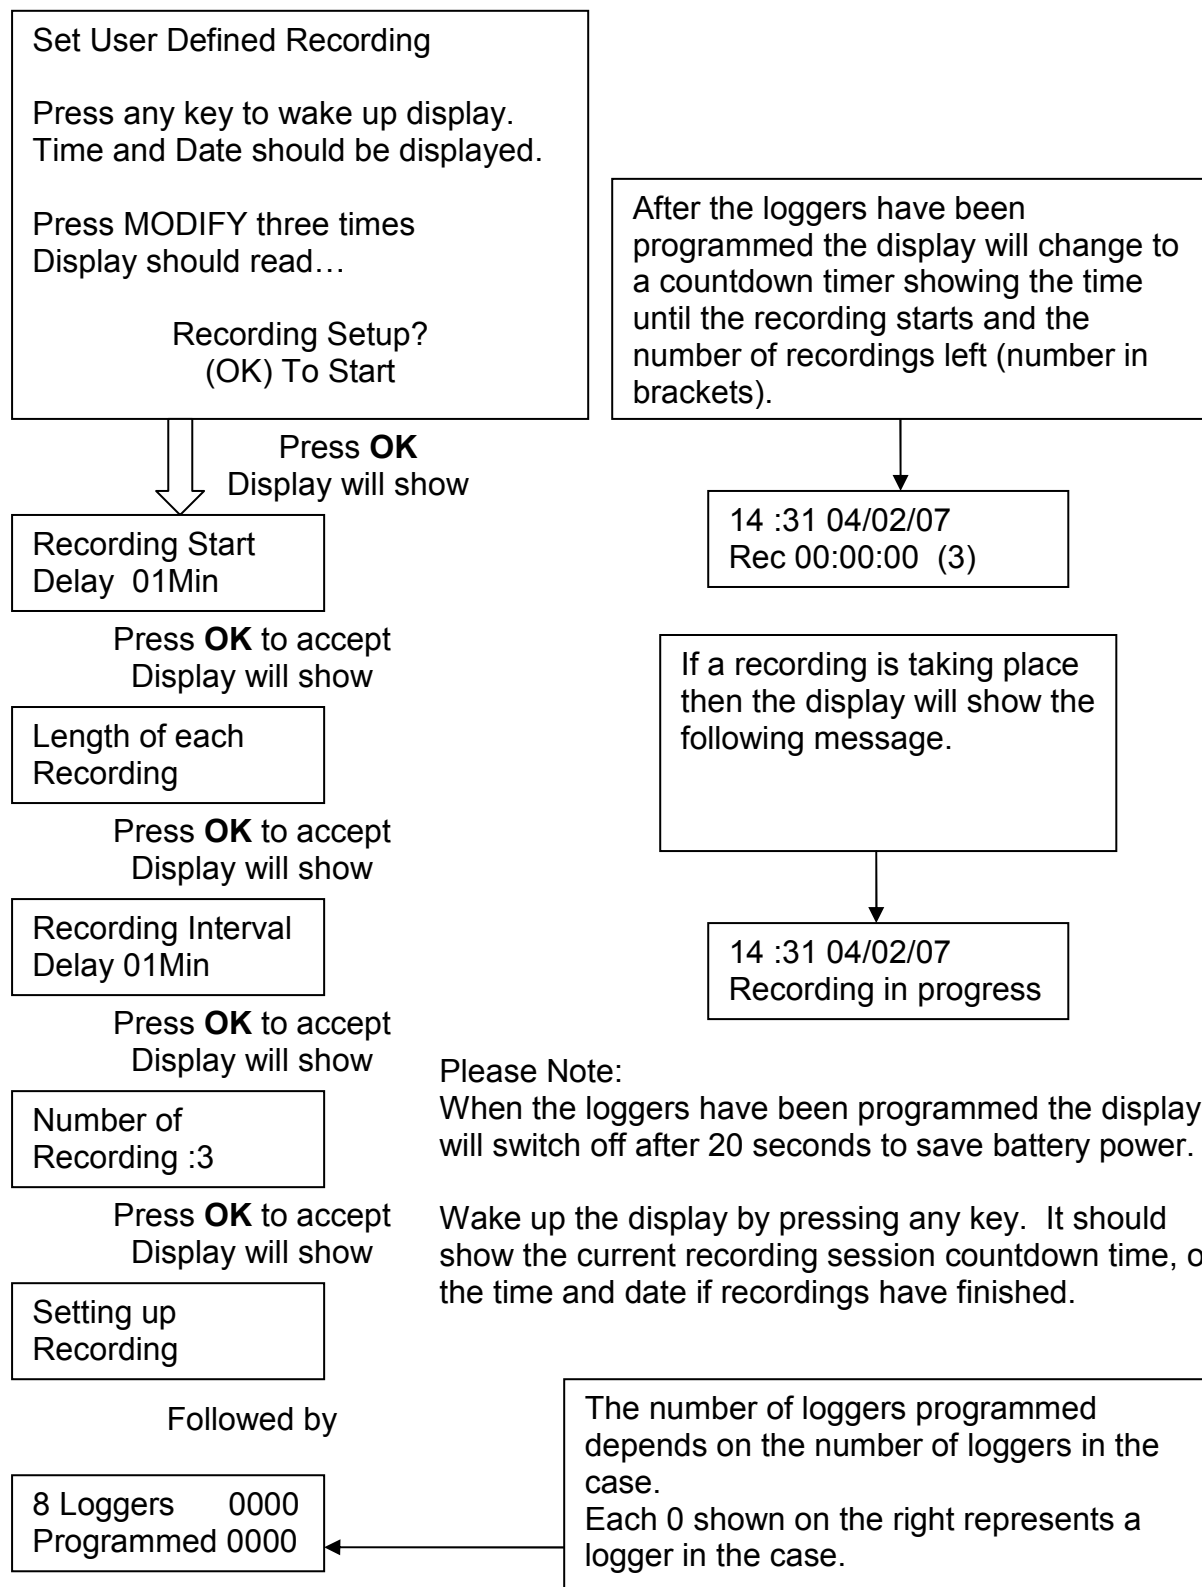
Set User Defined Recording

Press any key to wake up display.
Time and Date should be displayed.

Press MODIFY three times
Display should read…

Recording Setup?
(OK) To Start

Press **OK**
Display will show

Recording Start
Delay 01Min

Press **OK** to accept
Display will show

Length of each
Recording

Press **OK** to accept
Display will show

Recording Interval
Delay 01Min

Press **OK** to accept
Display will show

Number of
Recording :3

Press **OK** to accept
Display will show

Setting up
Recording

Followed by

8 Loggers 0000
Programmed 0000

After the loggers have been programmed the display will change to a countdown timer showing the time until the recording starts and the number of recordings left (number in brackets).

14 :31 04/02/07
Rec 00:00:00 (3)

If a recording is taking place then the display will show the following message.

14 :31 04/02/07
Recording in progress

Please Note:
When the loggers have been programmed the display will switch off after 20 seconds to save battery power.

Wake up the display by pressing any key. It should show the current recording session countdown time, o the time and date if recordings have finished.

The number of loggers programmed depends on the number of loggers in the case.
Each 0 shown on the right represents a logger in the case.